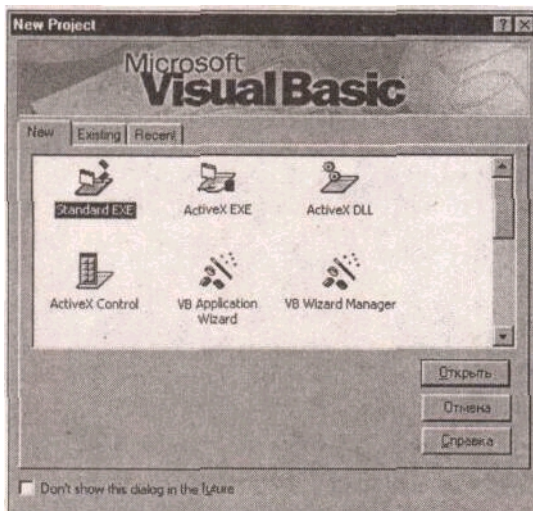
New Project

?

Microsoft
Visual Basic

New
Existing
Recent

Standard EXE
ActiveX EXE
ActiveX DLL
ActiveX Control
VB Application Wizard
VB Wizard Manager

Открыть
Отмена
Справка

Don't show this dialog in the future